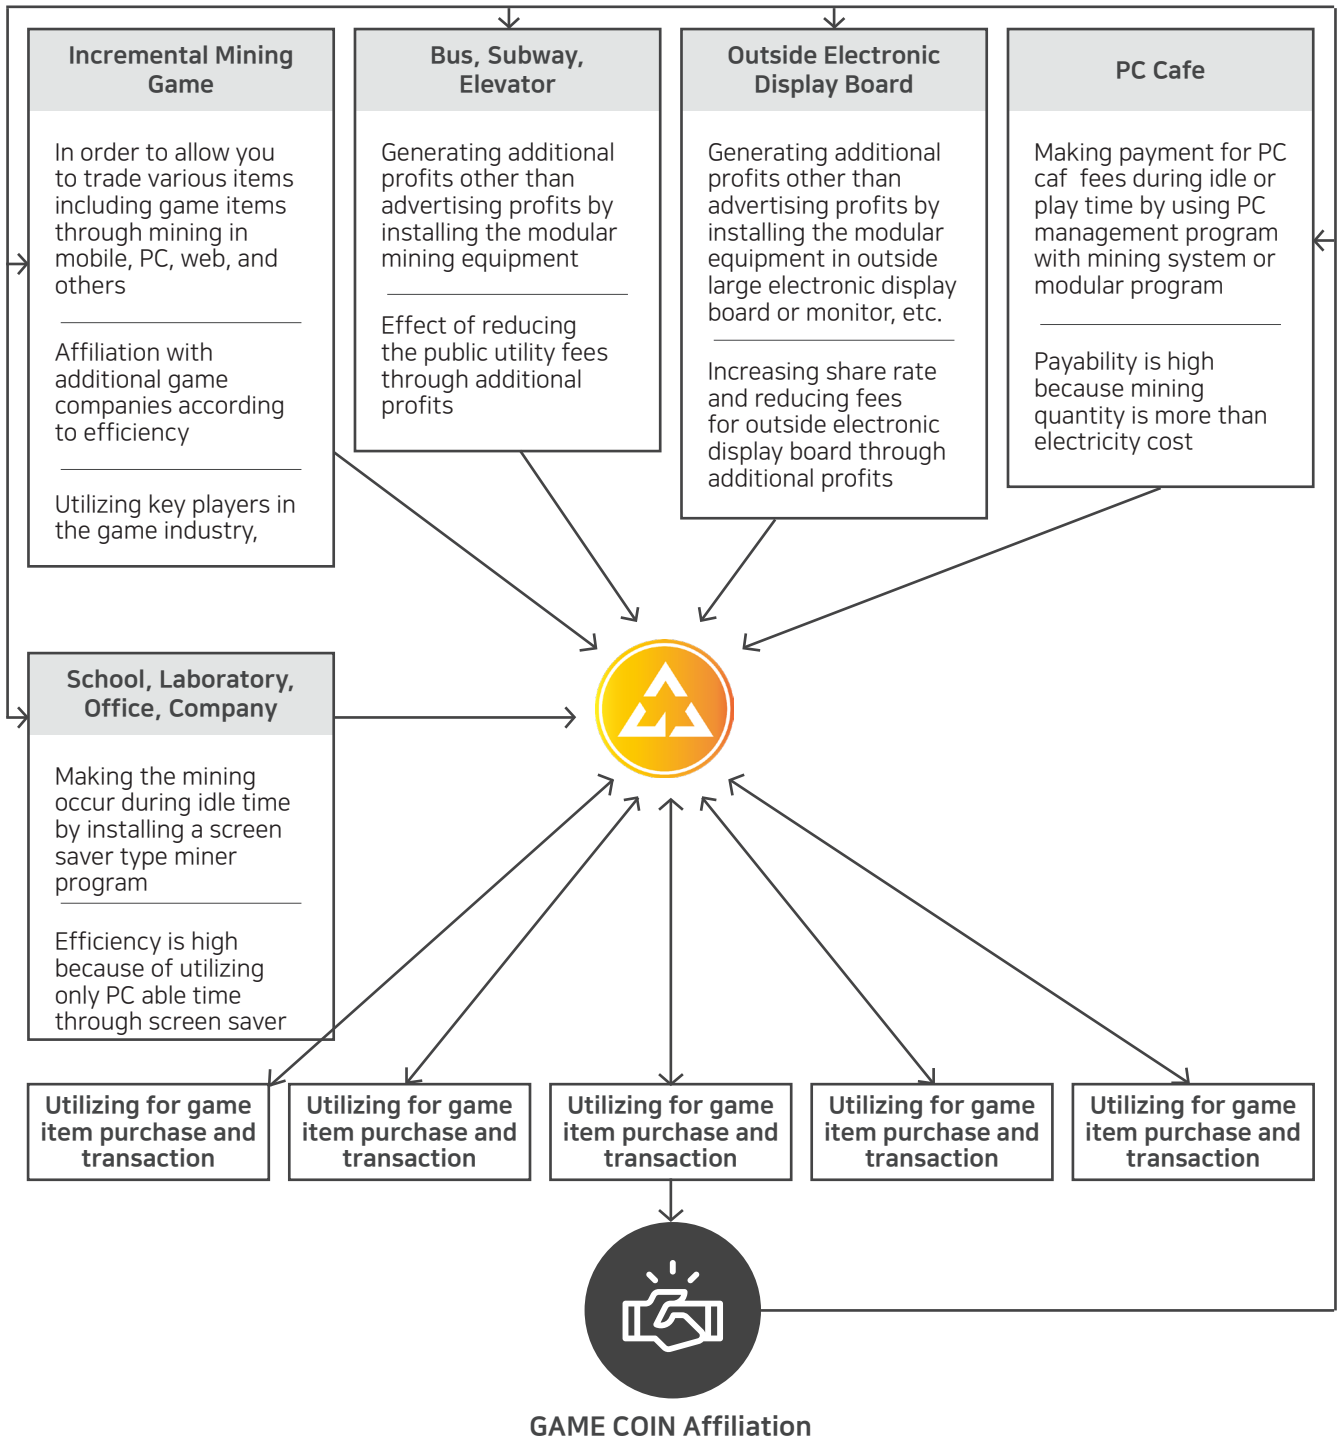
Incremental Mining Game

In order to allow you to trade various items including game items through mining in mobile, PC, web, and others

Affiliation with additional game companies according to efficiency

Utilizing key players in the game industry,

Bus, Subway, Elevator

Generating additional profits other than advertising profits by installing the modular mining equipment

Effect of reducing the public utility fees through additional profits

Outside Electronic Display Board

Generating additional profits other than advertising profits by installing the modular equipment in outside large electronic display board or monitor, etc.

Increasing share rate and reducing fees for outside electronic display board through additional profits

PC Cafe

Making payment for PC caf fees during idle or play time by using PC management program with mining system or modular program

Payability is high because mining quantity is more than electricity cost

School, Laboratory, Office, Company

Making the mining occur during idle time by installing a screen saver type miner program

Efficiency is high because of utilizing only PC able time through screen saver

Utilizing for game item purchase and transaction

Utilizing for game item purchase and transaction

Utilizing for game item purchase and transaction

Utilizing for game item purchase and transaction

Utilizing for game item purchase and transaction

GAME COIN Affiliation